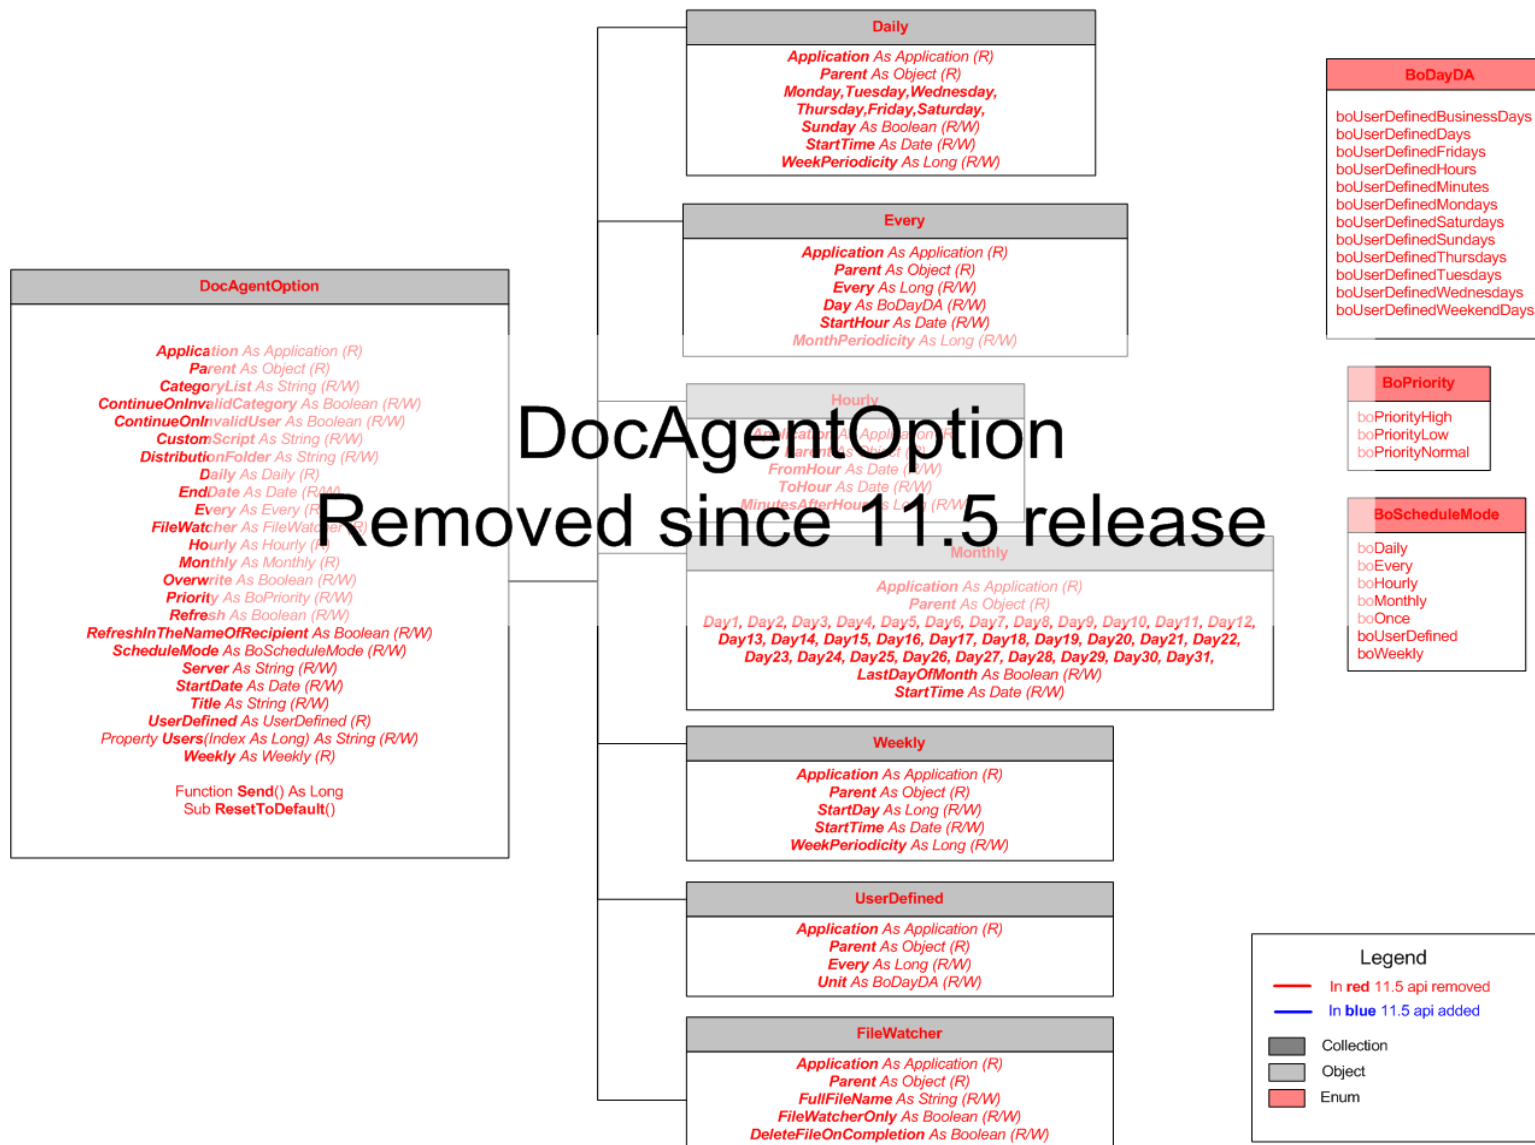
DocAgentOption
Removed since 11.5 release

DocAgentOption

Application As Application (R)
Parent As Object (R)
CategoryList As String (R/W)
ContinueOnInvalidCategory As Boolean (R/W)
ContinueOnInvalidUser As Boolean (R/W)
CustomScript As String (R/W)
DistributionFolder As String (R/W)
Daily As Daily (R)
EndDate As Date (R/W)
Every As Every (R)
FileWatcher As FileWatcher (R)
Hourly As Hourly (R)
Monthly As Monthly (R)
Overwrite As Boolean (R/W)
Priority As BoPriority (R/W)
Refresh As Boolean (R/W)
RefreshInTheNameOfRecipient As Boolean (R/W)
ScheduleMode As BoScheduleMode (R/W)
Server As String (R/W)
StartDate As Date (R/W)
Title As String (R/W)
UserDefined As UserDefined (R)
Property Users(Index As Long) As String (R/W)
Weekly As Weekly (R)

Function Send() As Long
Sub ResetToDefault()

Daily

Application As Application (R)
Parent As Object (R)
Monday,Tuesday,Wednesday,
Thursday,Friday,Saturday,
Sunday As Boolean (R/W)
StartTime As Date (R/W)
WeekPeriodicity As Long (R/W)

Every

Application As Application (R)
Parent As Object (R)
Every As Long (R/W)
Day As BoDayDA (R/W)
StartHour As Date (R/W)
MonthPeriodicity As Long (R/W)

Hourly

Application As Application (R)
Parent As Object (R)
FromHour As Date (R/W)
ToHour As Date (R/W)
MinutesAfterHours As Long (R/W)

Monthly

Application As Application (R)
Parent As Object (R)
Day1, Day2, Day3, Day4, Day5, Day6, Day7, Day8, Day9, Day10, Day11, Day12,
Day13, Day14, Day15, Day16, Day17, Day18, Day19, Day20, Day21, Day22,
Day23, Day24, Day25, Day26, Day27, Day28, Day29, Day30, Day31,
LastDayOfMonth As Boolean (R/W)
StartTime As Date (R/W)

Weekly

Application As Application (R)
Parent As Object (R)
StartDay As Long (R/W)
StartTime As Date (R/W)
WeekPeriodicity As Long (R/W)

UserDefined

Application As Application (R)
Parent As Object (R)
Every As Long (R/W)
Unit As BoDayDA (R/W)

FileWatcher

Application As Application (R)
Parent As Object (R)
FullFileName As String (R/W)
FileWatcherOnly As Boolean (R/W)
DeleteFileOnCompletion As Boolean (R/W)

BoDayDA

boUserDefinedBusinessDays
boUserDefinedDays
boUserDefinedFridays
boUserDefinedHours
boUserDefinedMinutes
boUserDefinedMondays
boUserDefinedSaturdays
boUserDefinedSundays
boUserDefinedThursdays
boUserDefinedTuesdays
boUserDefinedWednesdays
boUserDefinedWeekendDays

BoPriority

boPriorityHigh
boPriorityLow
boPriorityNormal

BoScheduleMode

boDaily
boEvery
boHourly
boMonthly
boOnce
boUserDefined
boWeekly

Legend
In red 11.5 api removed
In blue 11.5 api added
Collection
Object
Enum